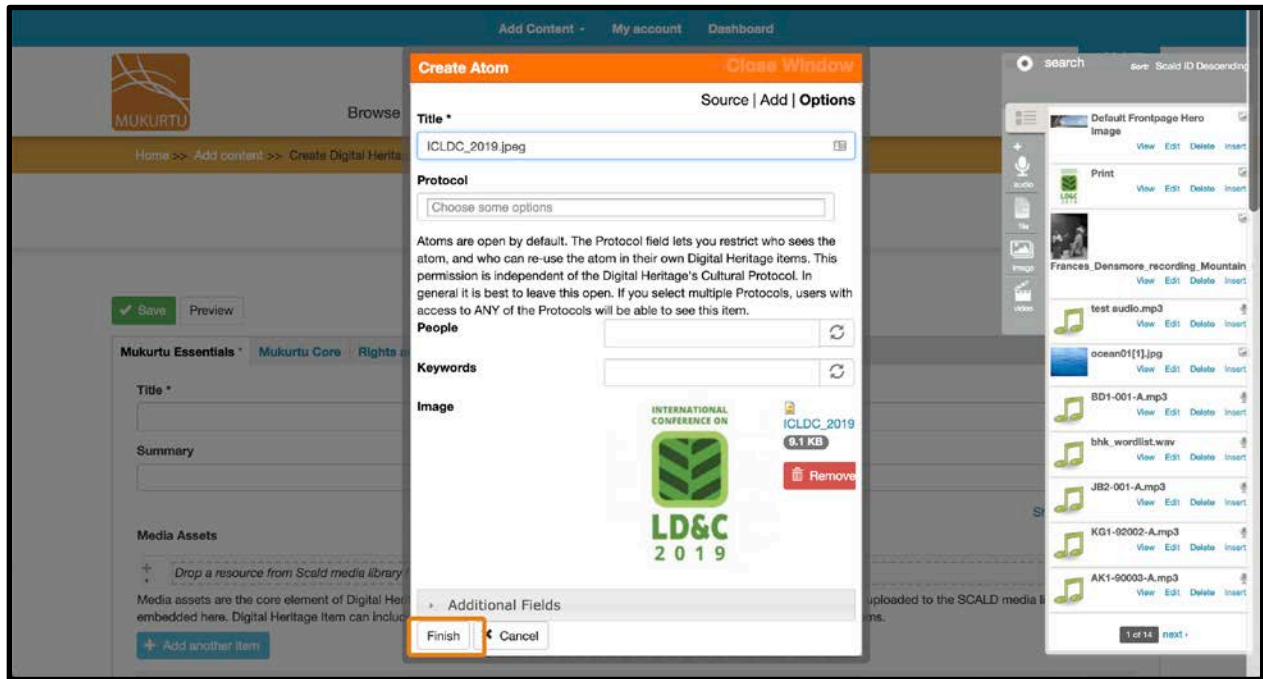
Add Content · My account Dashboard

MUKURTU

Browse

Home >> Add content >> Create Digital Herita

✓ Save Preview

Mukurtu Essentials * Mukurtu Core Rights a

Title *

Summary

Media Assets

Drop a resource from Scald media library

Media assets are the core element of Digital Her embedded here. Digital Heritage Item can incluc

uploaded to the SCALD media l ns.

+ Add another item

Create Atom Close Window

Source | Add | Options

Title *

ICLDC_2019.jpeg

Protocol

Choose some options

Atoms are open by default. The Protocol field lets you restrict who sees the atom, and who can re-use the atom in their own Digital Heritage items. This permission is independent of the Digital Heritage's Cultural Protocol. In general it is best to leave this open. If you select multiple Protocols, users with access to ANY of the Protocols will be able to see this item.

People

Keywords

Image

INTERNATIONAL CONFERENCE ON

LD&C 2019

ICLDC_2019

9.1 KB

Remove

Additional Fields

Finish Cancel

search Sort Scald ID Descending

Default Frontpage Hero Image
View Edit Delete Insert

Print
View Edit Delete Insert

Frances_Densmore_recording_Mountain
View Edit Delete Insert

test audio.mp3
View Edit Delete Insert

ocean01[1].jpg
View Edit Delete Insert

BD1-001-A.mp3
View Edit Delete Insert

bhk_wordlist.wav
View Edit Delete Insert

JB2-001-A.mp3
View Edit Delete Insert

KG1-92002-A.mp3
View Edit Delete Insert

AK1-90003-A.mp3
View Edit Delete Insert

1 of 14 next ›

audio file image video